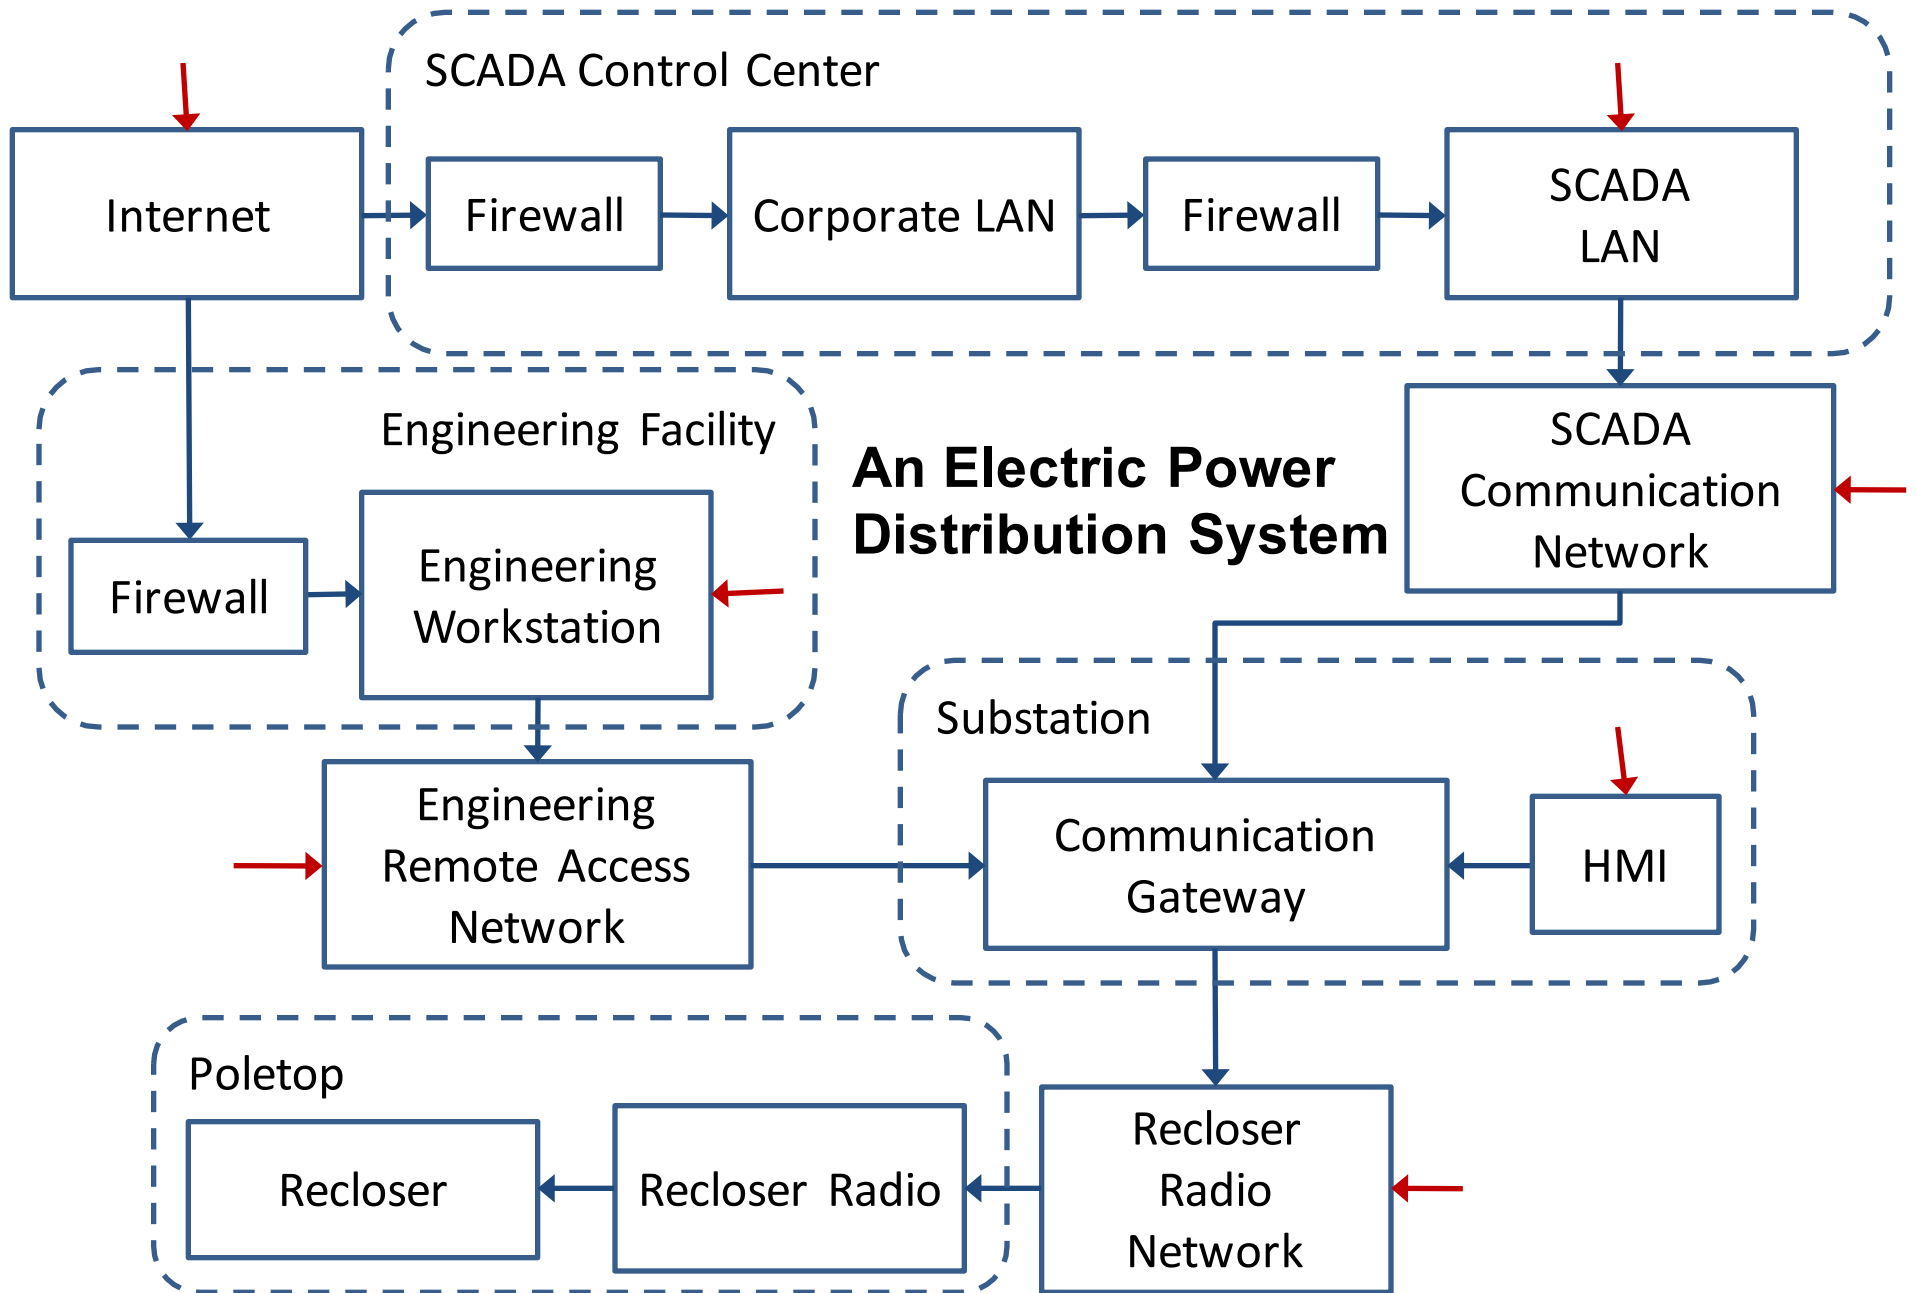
SCADA Control Center

Internet

Firewall

Corporate LAN

Firewall

SCADA LAN

Engineering Facility

An Electric Power Distribution System

SCADA Communication Network

Firewall

Engineering Workstation

Substation

Engineering Remote Access Network

Communication Gateway

HMI

Poletop

Recloser

Recloser Radio

Recloser Radio Network